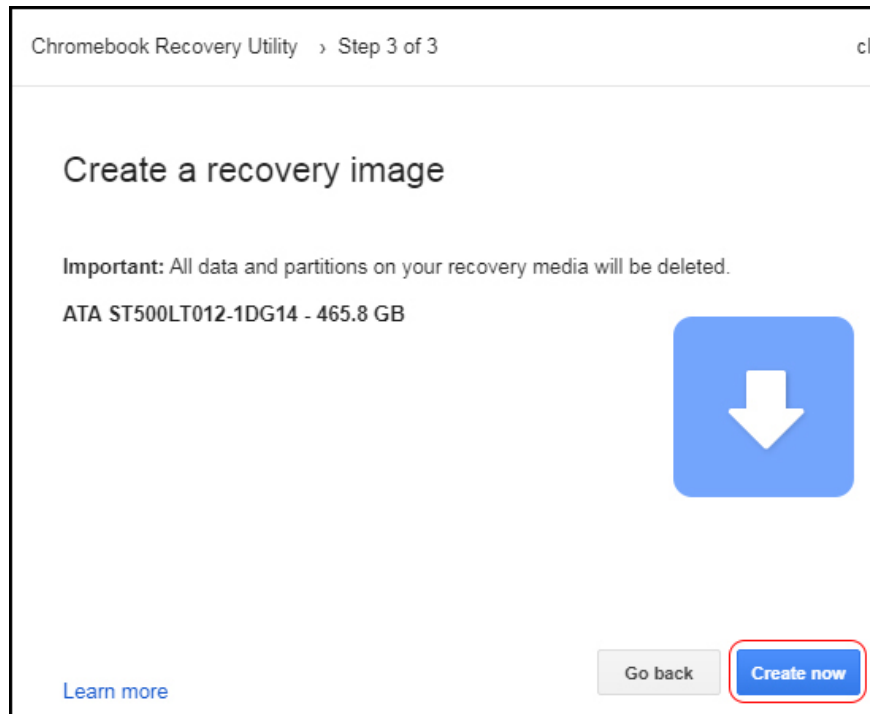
Chromebook Recovery Utility › Step 3 of 3

cl

Create a recovery image

Important: All data and partitions on your recovery media will be deleted.

ATA ST500LT012-1DG14 - 465.8 GB

Learn more

Go back

Create now